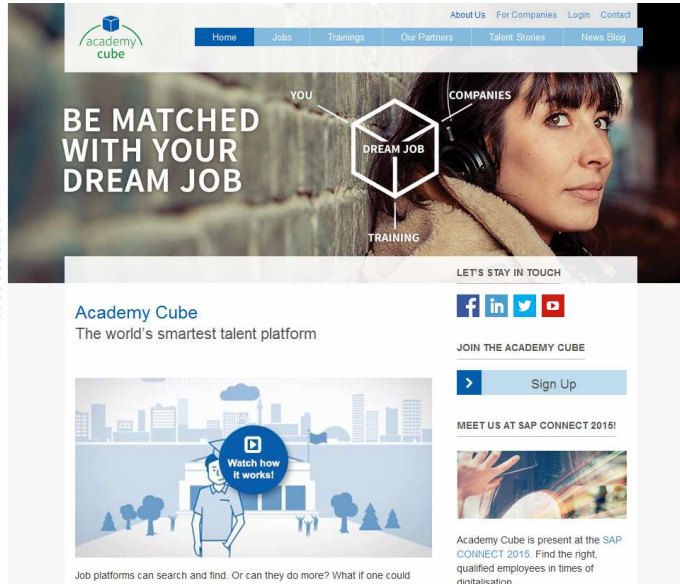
academy cube

About Us For Companies Login Contact

Home Jobs Trainings Our Partners Talent Stories News Blog

BE MATCHED WITH YOUR DREAM JOB

YOU

COMPANIES

DREAM JOB

TRAINING

LET'S STAY IN TOUCH

Academy Cube
The world's smartest talent platform

JOIN THE ACADEMY CUBE

Sign Up

MEET US AT SAP CONNECT 2015!

Watch how it works!

Academy Cube is present at the SAP CONNECT 2015. Find the right, qualified employees in times of digitalisation.

Job platforms can search and find. Or can they do more? What if one could